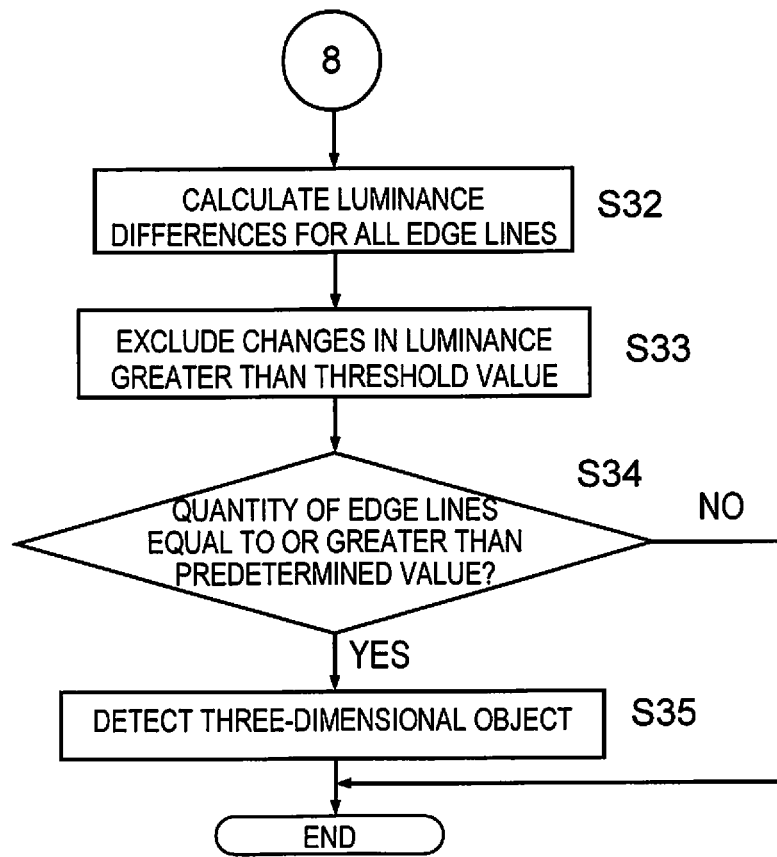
8

CALCULATE LUMINANCE DIFFERENCES FOR ALL EDGE LINES

S32

EXCLUDE CHANGES IN LUMINANCE GREATER THAN THRESHOLD VALUE

S33

S34

QUANTITY OF EDGE LINES EQUAL TO OR GREATER THAN PREDETERMINED VALUE?

NO

YES

DETECT THREE-DIMENSIONAL OBJECT

S35

END